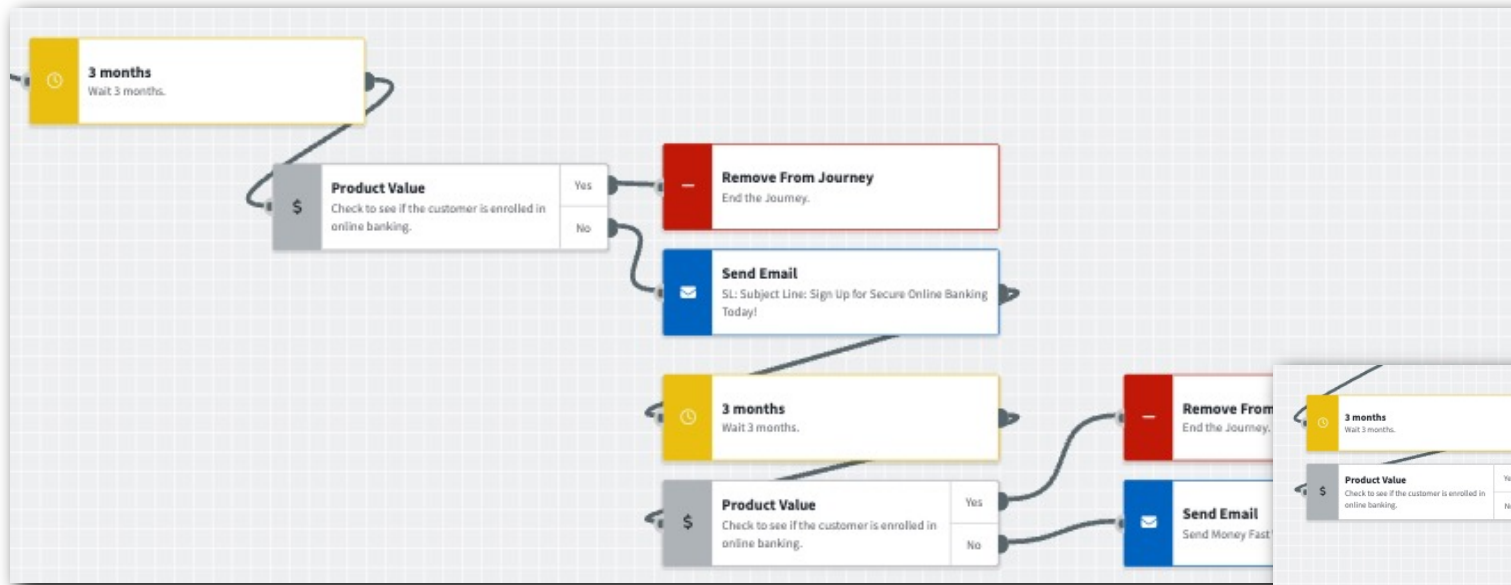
3 months
Wait 3 months.

Product Value
Check to see if the customer is enrolled in online banking.
Yes
No

Remove From Journey
End the Journey.

Send Email
SL: Subject Line: Sign Up for Secure Online Banking Today!

3 months
Wait 3 months.

Product Value
Check to see if the customer is enrolled in online banking.
Yes
No

Remove From
End the Journey.

Send Email
Send Money Fast

3 months
Wait 3 months.

Product Value
Check to see if the customer is enrolled in online banking.
Ye
No